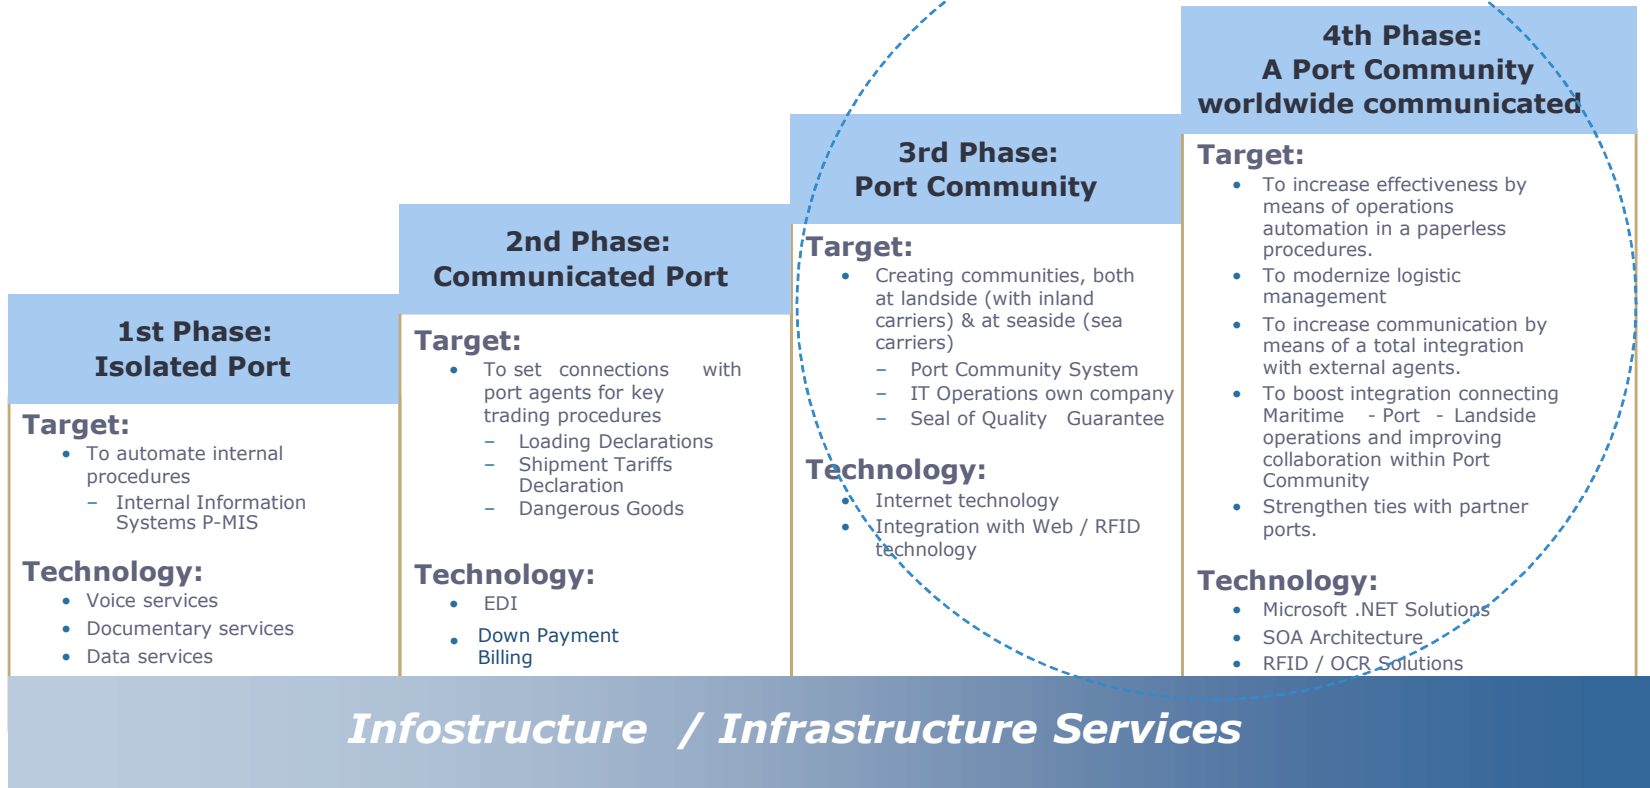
1st Phase:
Isolated Port

Target:
- To automate internal procedures
  – Internal Information Systems P-MIS

Technology:
- Voice services
- Documentary services
- Data services

2nd Phase:
Communicated Port

Target:
- To set connections with port agents for key trading procedures
  – Loading Declarations
  – Shipment Tariffs Declaration
  – Dangerous Goods

Technology:
- EDI
- Down Payment Billing

3rd Phase:
Port Community

Target:
- Creating communities, both at landside (with inland carriers) & at seaside (sea carriers)
  – Port Community System
  – IT Operations own company
  – Seal of Quality Guarantee

Technology:
- Internet technology
- Integration with Web / RFID technology

4th Phase:
A Port Community worldwide communicated

Target:
- To increase effectiveness by means of operations automation in a paperless procedures.
- To modernize logistic management
- To increase communication by means of a total integration with external agents.
- To boost integration connecting Maritime - Port - Landside operations and improving collaboration within Port Community
- Strengthen ties with partner ports.

Technology:
- Microsoft .NET Solutions
- SOA Architecture
- RFID / OCR Solutions

Infostructure / Infrastructure Services